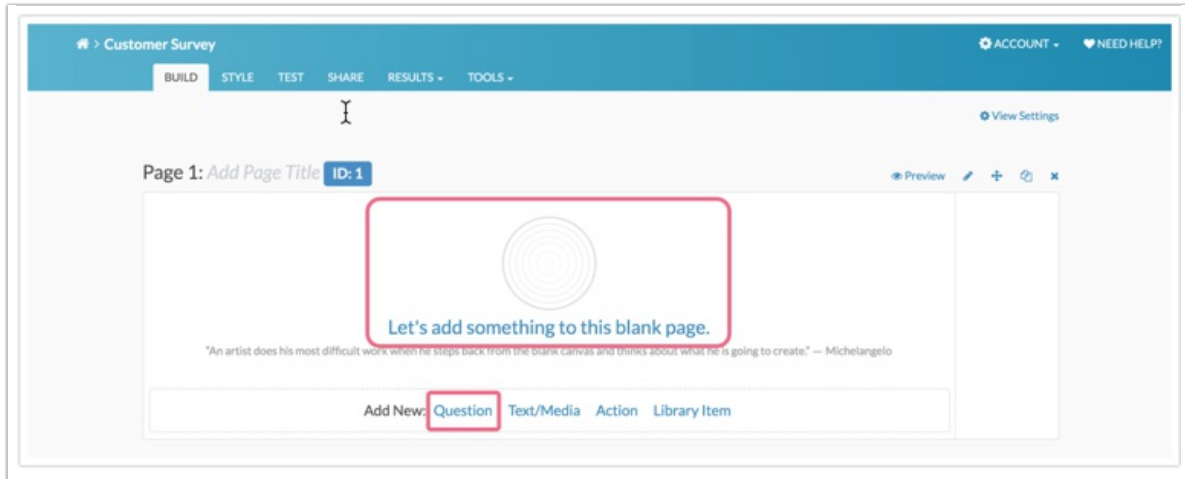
> Customer Survey

ACCOUNT ▾ NEED HELP?

BUILD STYLE TEST SHARE RESULTS ▾ TOOLS ▾

View Settings

Page 1: Add Page Title ID: 1

Preview

Let's add something to this blank page.

"An artist does his most difficult work when he steps back from the blank canvas and thinks about what he is going to create." — Michelangelo

Add New: Question Text/Media Action Library Item